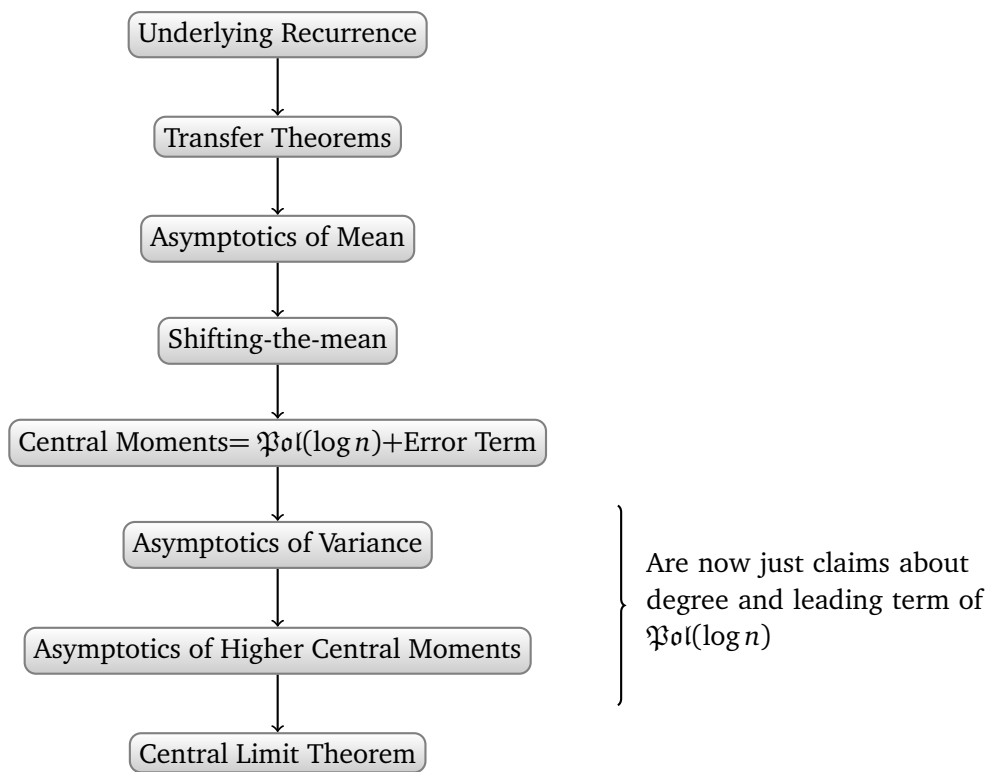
Underlying Recurrence

Transfer Theorems

Asymptotics of Mean

Shifting-the-mean

Central Moments= $\mathfrak{Pol}(\log n)$+Error Term

Asymptotics of Variance

Asymptotics of Higher Central Moments

Central Limit Theorem

Are now just claims about degree and leading term of $\mathfrak{Pol}(\log n)$